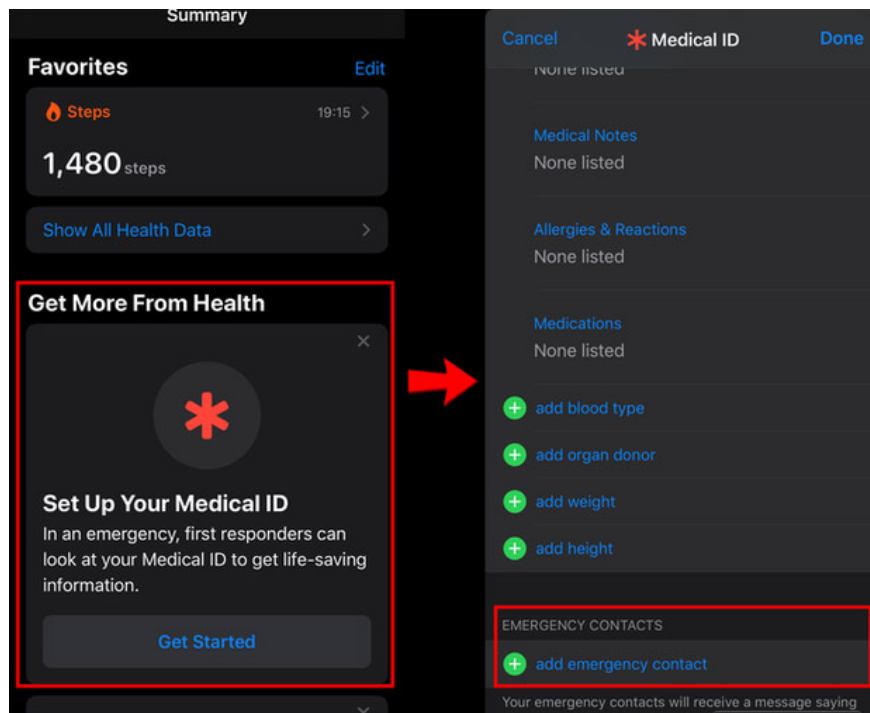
Summary

Favorites Edit

Steps 19:15

1,480 steps

Show All Health Data

Get More From Health

Set Up Your Medical ID

In an emergency, first responders can look at your Medical ID to get life-saving information.

Get Started

Cancel Medical ID Done

None listed

Medical Notes
None listed

Allergies & Reactions
None listed

Medications
None listed

add blood type

add organ donor

add weight

add height

EMERGENCY CONTACTS

add emergency contact

Your emergency contacts will receive a message saying